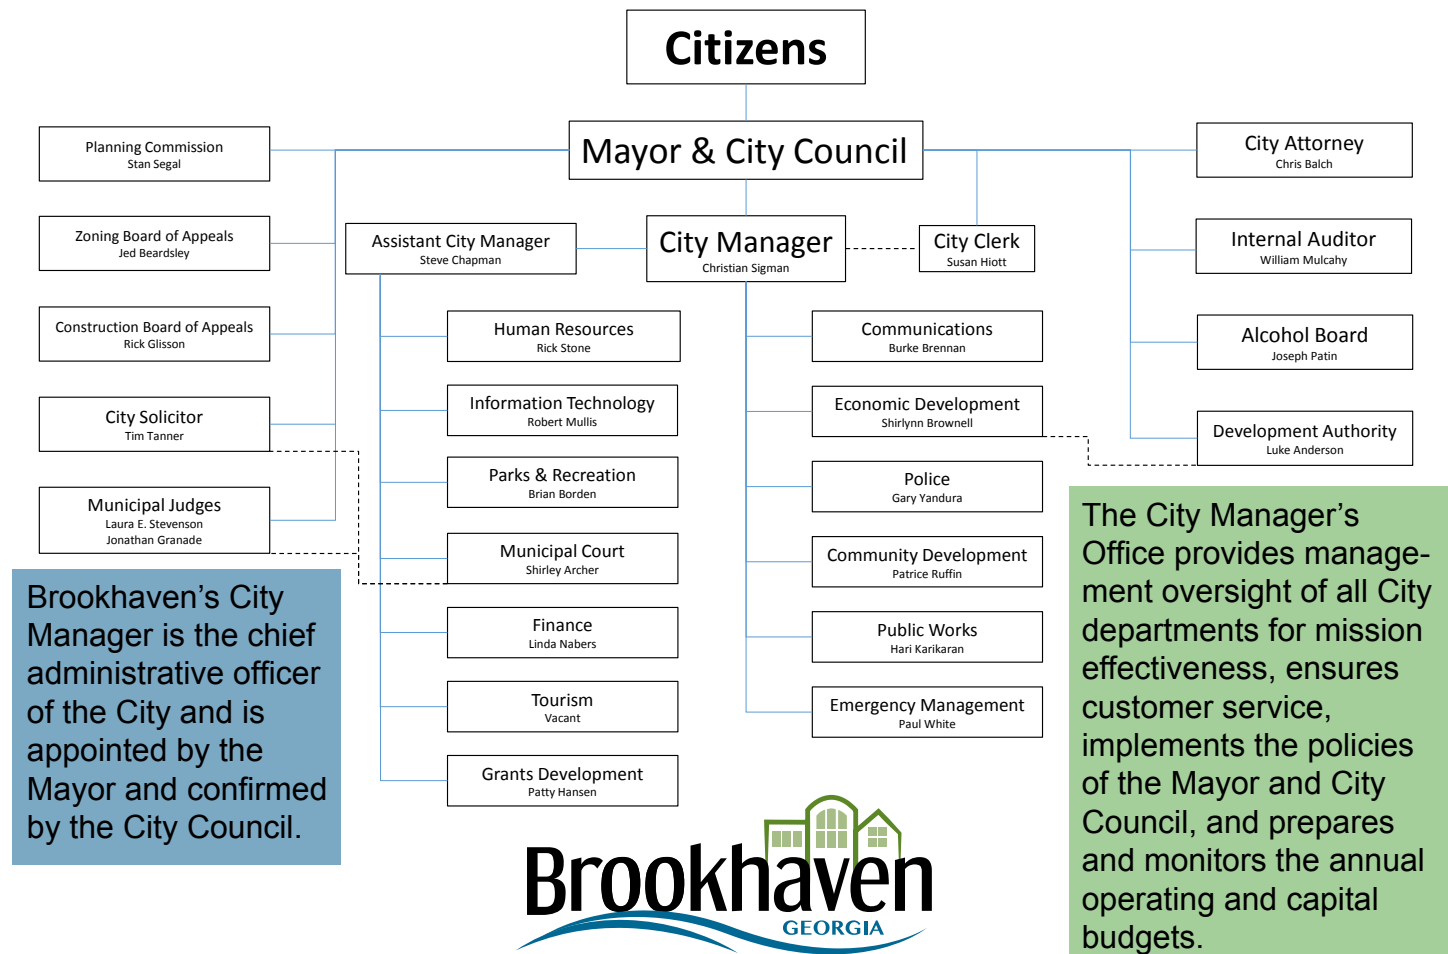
Citizens

Mayor & City Council

Planning Commission
Stan Segal

Zoning Board of Appeals
Jed Beardsley

Construction Board of Appeals
Rick Glisson

City Solicitor
Tim Tanner

Municipal Judges
Laura E. Stevenson
Jonathan Granade

City Attorney
Chris Balch

Internal Auditor
William Mulcahy

Alcohol Board
Joseph Patin

Development Authority
Luke Anderson

Assistant City Manager
Steve Chapman

City Manager
Christian Sigman

City Clerk
Susan Hiott

Human Resources
Rick Stone

Information Technology
Robert Mullis

Parks & Recreation
Brian Borden

Municipal Court
Shirley Archer

Finance
Linda Nabers

Tourism
Vacant

Grants Development
Patty Hansen

Communications
Burke Brennan

Economic Development
Shirlynn Brownell

Police
Gary Yandura

Community Development
Patrice Ruffin

Public Works
Hari Karikaran

Emergency Management
Paul White

Brookhaven's City Manager is the chief administrative officer of the City and is appointed by the Mayor and confirmed by the City Council.

The City Manager's Office provides management oversight of all City departments for mission effectiveness, ensures customer service, implements the policies of the Mayor and City Council, and prepares and monitors the annual operating and capital budgets.

Brookhaven
GEORGIA